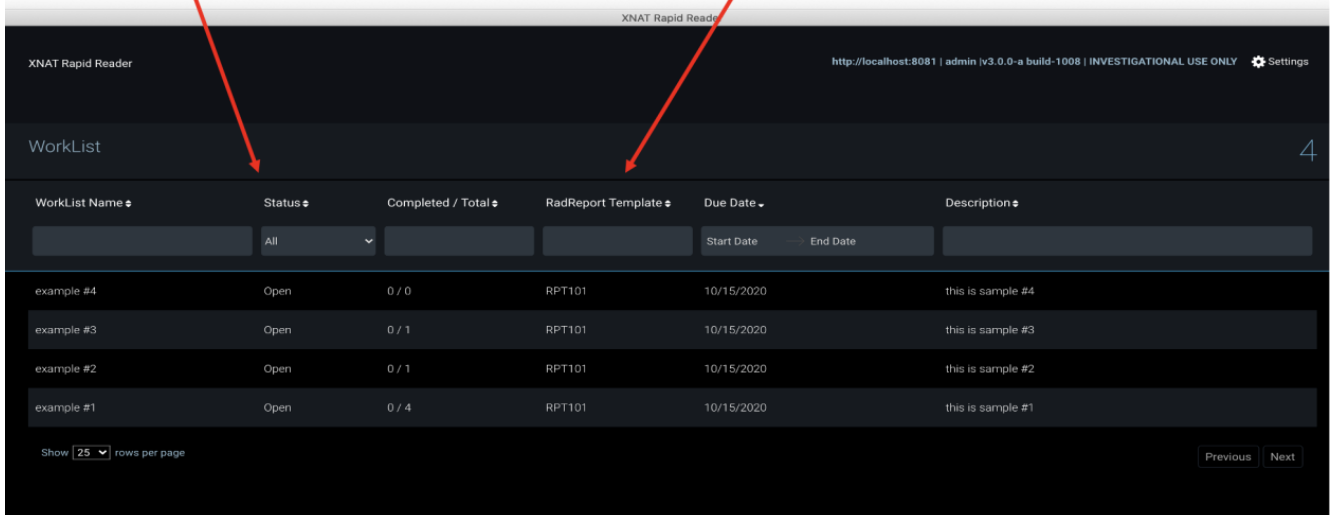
XNAT Rapid Reade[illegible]

XNAT Rapid Reader

http://localhost:8081 | admin |v3.0.0-a build-1008 | INVESTIGATIONAL USE ONLY Settings

WorkList 4

| WorkList Name | Status | Completed / Total | RadReport Template | Due Date | Description |
|---|---|---|---|---|---|
| | All | | | Start Date → End Date | |
| example #4 | Open | 0 / 0 | RPT101 | 10/15/2020 | this is sample #4 |
| example #3 | Open | 0 / 1 | RPT101 | 10/15/2020 | this is sample #3 |
| example #2 | Open | 0 / 1 | RPT101 | 10/15/2020 | this is sample #2 |
| example #1 | Open | 0 / 4 | RPT101 | 10/15/2020 | this is sample #1 |

Show 25 rows per page

Previous Next